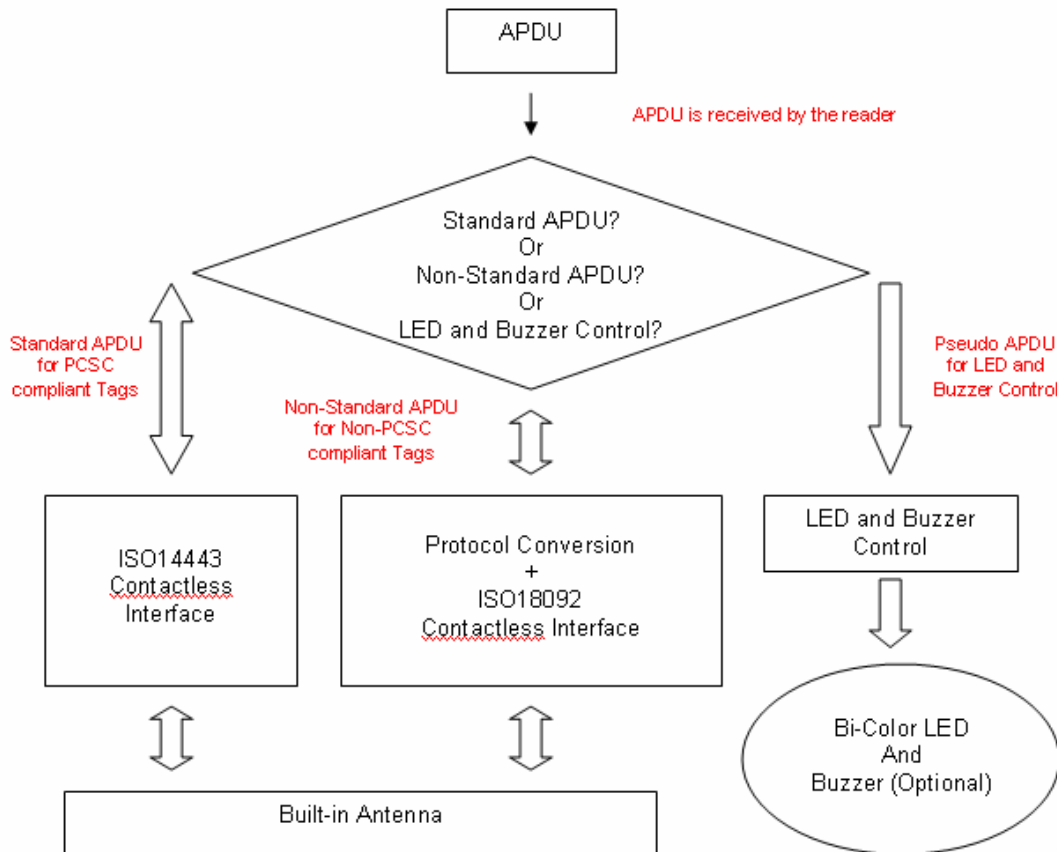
APDU

APDU is received by the reader

Standard APDU?
Or
Non-Standard APDU?
Or
LED and Buzzer Control?

Standard APDU for PCSC compliant Tags

Non-Standard APDU for Non-PCSC compliant Tags

Pseudo APDU for LED and Buzzer Control

ISO14443 Contactless Interface

Protocol Conversion
+
ISO18092 Contactless Interface

LED and Buzzer Control

Bi-Color LED
And
Buzzer (Optional)

Built-in Antenna